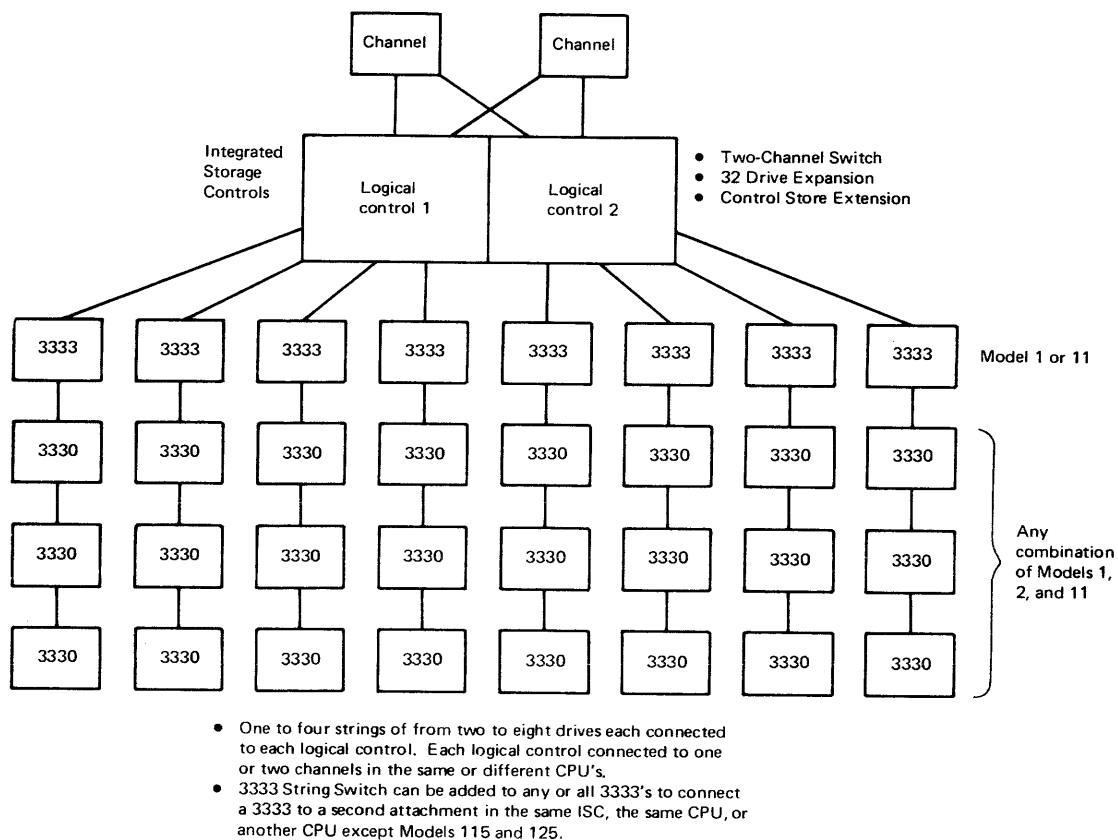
Channel

Channel

Integrated Storage Controls

Logical control 1

Logical control 2

• Two-Channel Switch
• 32 Drive Expansion
• Control Store Extension

3333
3333
3333
3333
3333
3333
3333
3333

Model 1 or 11

3330
3330
3330
3330
3330
3330
3330
3330

3330
3330
3330
3330
3330
3330
3330
3330

3330
3330
3330
3330
3330
3330
3330
3330

Any combination of Models 1, 2, and 11

• One to four strings of from two to eight drives each connected to each logical control. Each logical control connected to one or two channels in the same or different CPU's.
• 3333 String Switch can be added to any or all 3333's to connect a 3333 to a second attachment in the same ISC, the same CPU, or another CPU except Models 115 and 125.